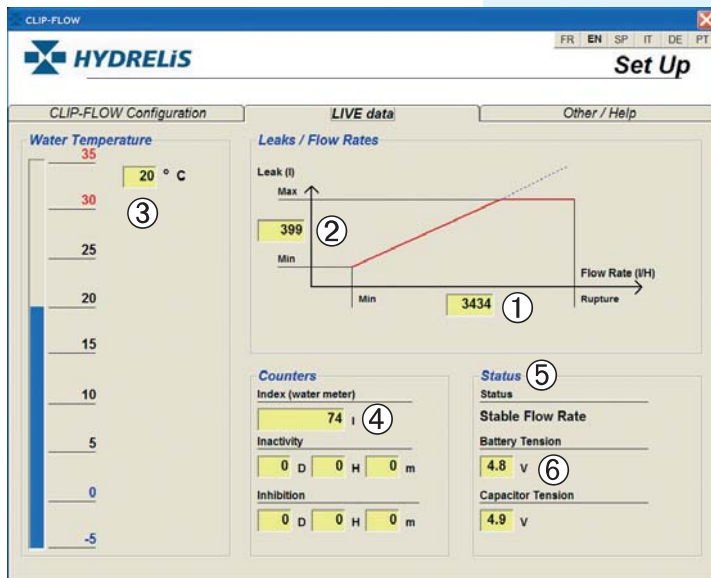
CLIP-FLOW

HYDRELiS

FR EN SP IT DE PT

Set Up

CLIP-FLOW Configuration | LIVE data | Other / Help

Water Temperature

35
20 ° C
30 ③
25
20
15
10
5
0
-5

Leaks / Flow Rates

Leak (l)
Max
399 ②
Min
Flow Rate (l/H)
Min
3434 ①
Rupture

Counters

Index (water meter)
74 l ④
Inactivity
0 D 0 H 0 m
Inhibition
0 D 0 H 0 m

Status ⑤

Status
Stable Flow Rate
Battery Tension
4.8 V ⑥
Capacitor Tension
4.9 V